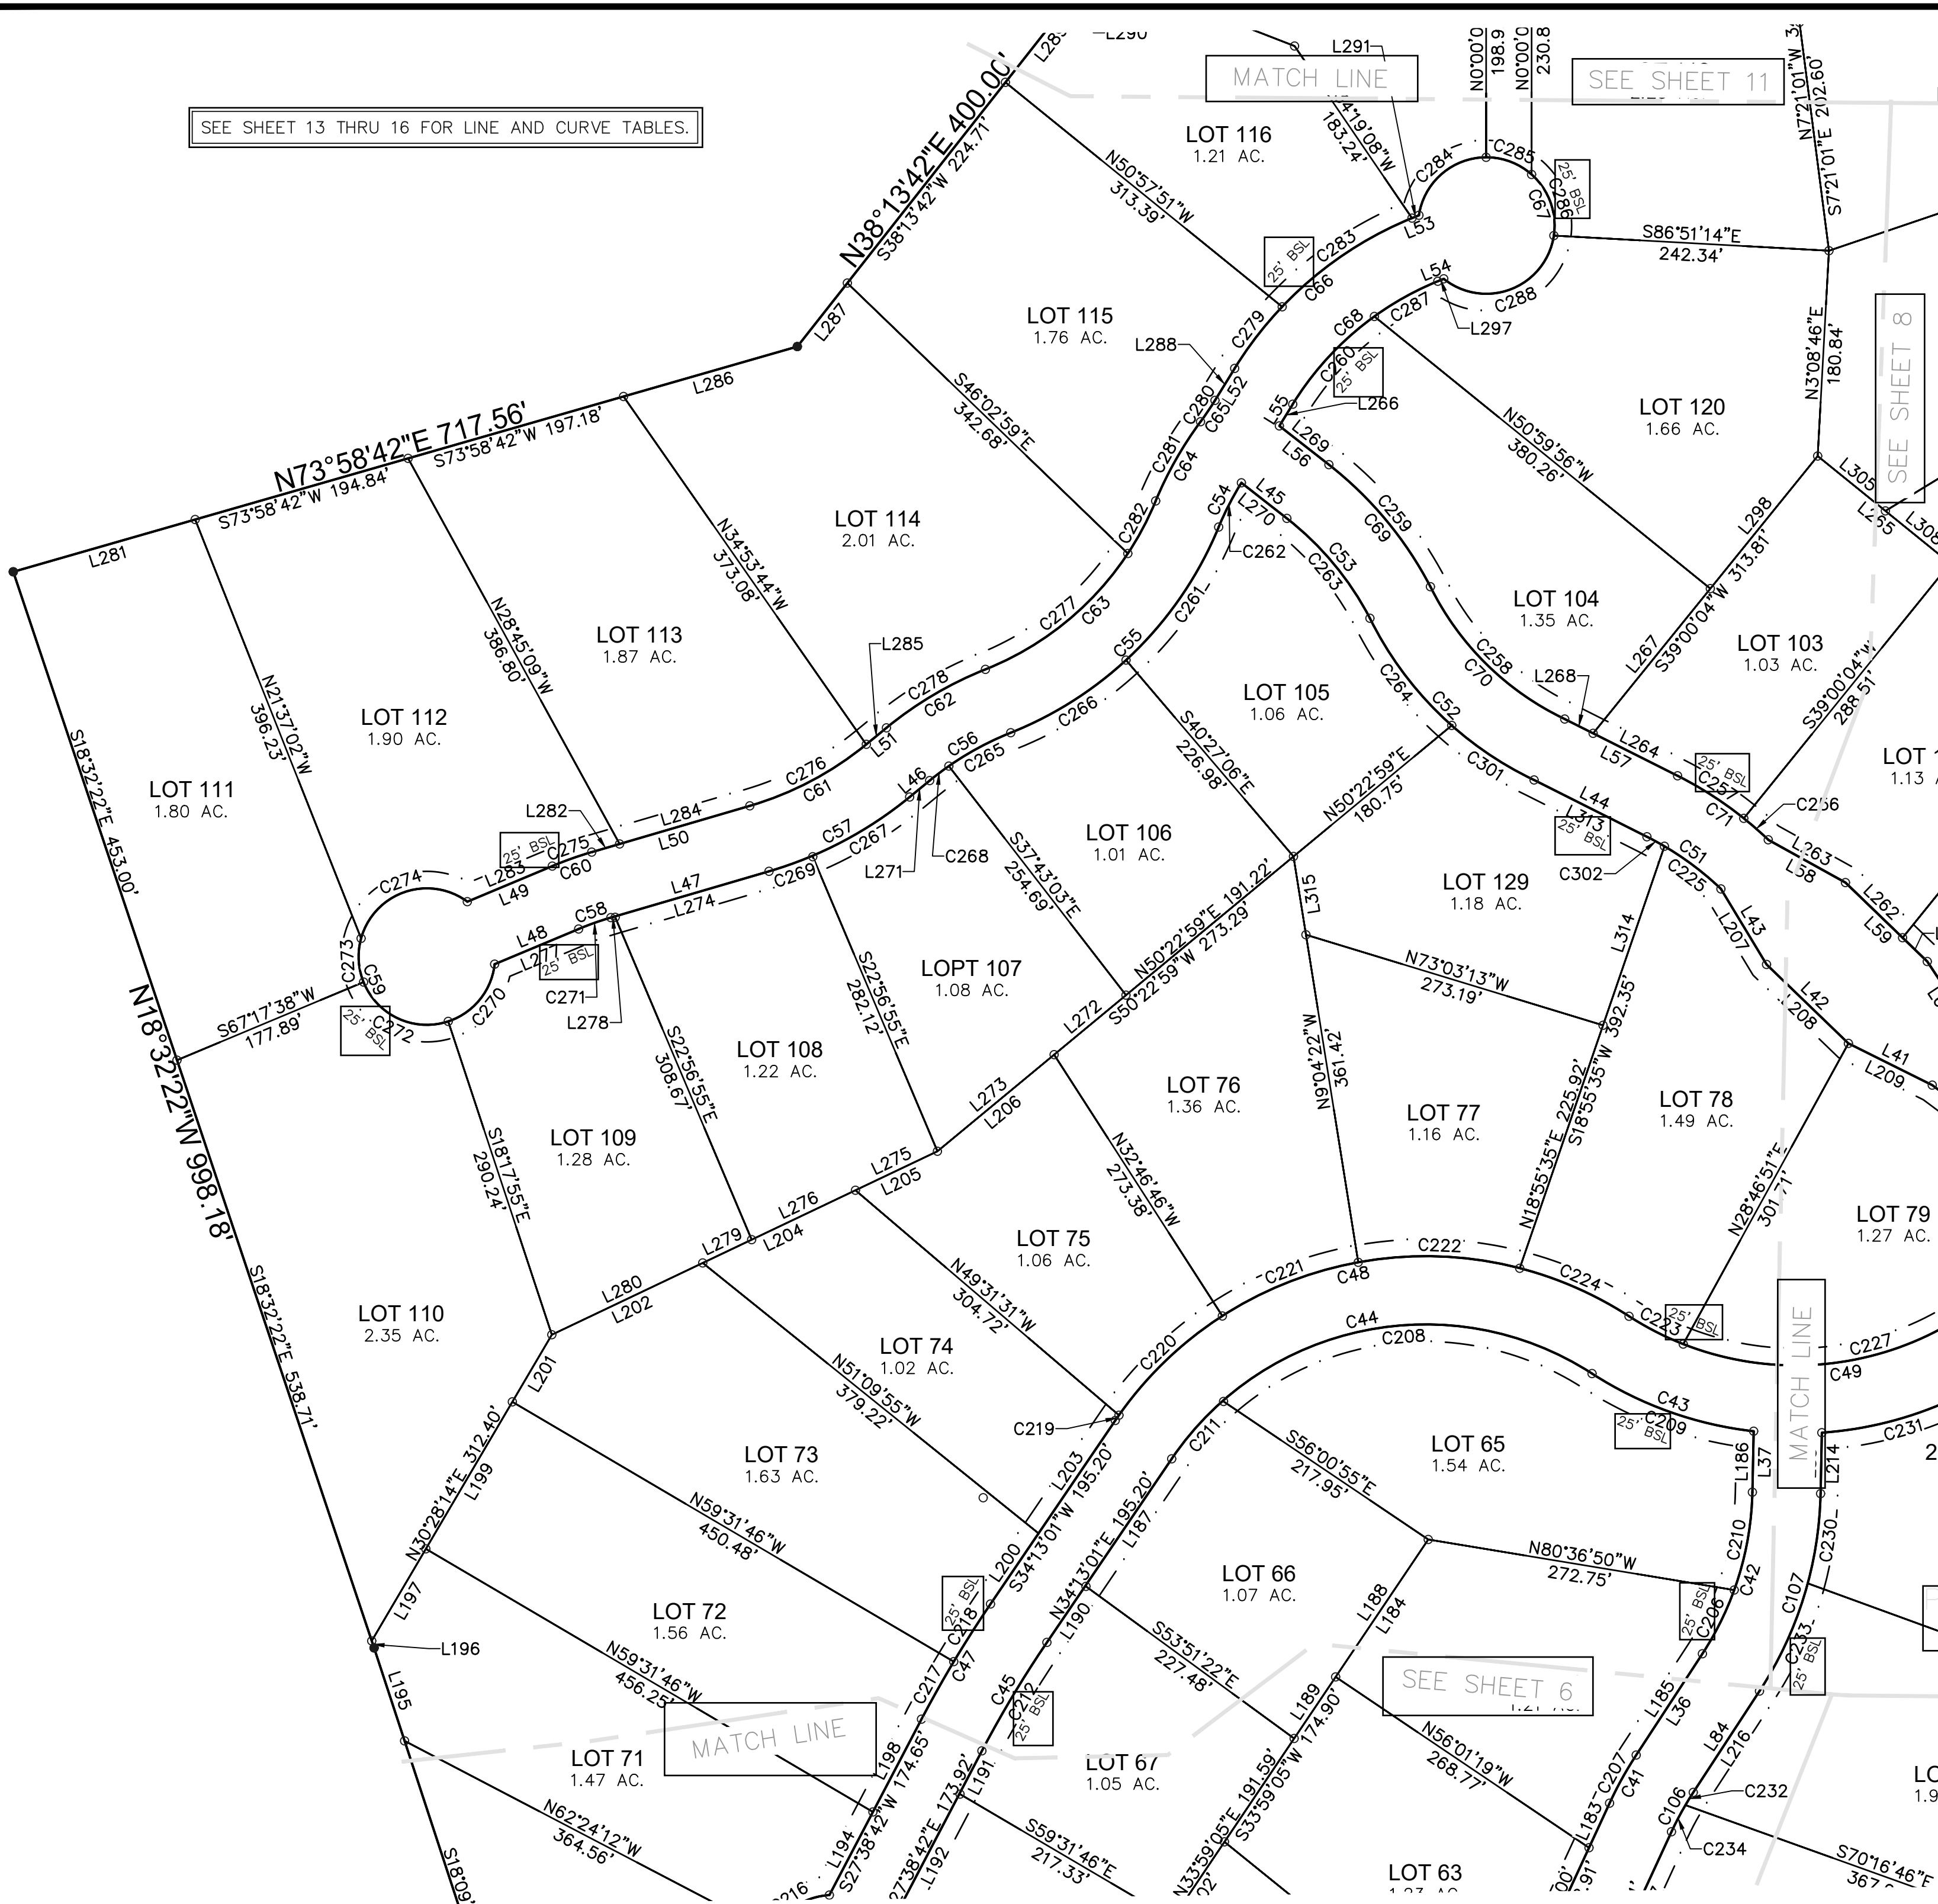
SEE SHEET 13 THRU 16 FOR LINE AND CURVE TABLES.

MATCH LINE

SEE SHEET 11

SEE SHEET 8

SEE SHEET 6

MATCH LINE

MATCH LINE

N38°13'42"E 400.00'
S38°13'42"W 224.71'

N73°58'42"E 717.56'
S73°58'42"W 197.18'
S73°58'42"W 194.84'

N18°32'22"W 998.18'
S18°32'22"E 453.00'
S18°32'22"E 538.71'

L281 L286 L287 L291 L290 L283

N0°00'0 198.9
N0°00'0 230.8
N7°21'01"W
S7°21'01"E 202.60'

LOT 116
1.21 AC.
183.24'
N50°57'51"W 313.39'
C284 C285 C286 C67 L53 25' BSL
S86°51'14"E 242.34'
N3°08'46"E 180.84'

LOT 115
1.76 AC.
C283 C66 25' BSL C279 L288 C280 C65 L52
S46°02'59"E 342.68'
L54 C287 C288 L297 C68 C260 25' BSL L266 L55 L269 L56

LOT 120
1.66 AC.
N50°59'56"W 380.26'
L305 L265 L308

LOT 114
2.01 AC.
N34°53'44"W 373.08'
C281 C64 C282 C277 C63
L285 C278 C62 L51

LOT 113
1.87 AC.
N28°45'09"W 386.80'

LOT 112
1.90 AC.
N21°37'02"W 396.23'

LOT 111
1.80 AC.

C54 L45 L270 C262 C53 C263 C259 C69

LOT 104
1.35 AC.
L298 S39°00'04"W 313.81'

LOT 103
1.03 AC.
S39°00'04"W 288.51'

LOT 1
1.13

C261 C55 C266
C276 C61 L284 L50 L282 C275 25' BSL L283 C60 L49 C274
C273 C59 C272 25' BSL S67°17'38"W 177.89'

LOT 105
1.06 AC.
S40°27'06"E 226.98'
C258 C70 L268 L267 L57 L264 C257 25' BSL C71 C256
C264 C52 C301 L44 L313 25' BSL C302 C51 C225 L263 L58 L262 L59

C56 C265 L46 C268 L271 C57 C267

LOT 106
1.01 AC.
S37°43'03"E 254.69'
N50°22'59"E 180.75'

LOT 129
1.18 AC.
L315 L314 N73°03'13"W 273.19'

L48 L277 25' BSL C58 C271 L278 C270 L47 L274 C269

LOPT 107
1.08 AC.
N50°22'59"E 191.22'
S50°22'59"W 273.29'
L272

LOT 108
1.22 AC.
S22°56'55"E 308.67'
S22°56'55"E 282.12'

L273 L206 L275 L205

LOT 109
1.28 AC.
S18°17'55"E 290.24'

LOT 76
1.36 AC.
N32°46'46"W 273.38'
N9°04'22"W 361.42'

LOT 77
1.16 AC.
N18°55'35"E 225.92'
S18°55'35"W 392.35'

LOT 78
1.49 AC.
L207 L43 L42 C208 L41 L209
N28°46'51"E 301.71'

LOT 79
1.27 AC.

L276 L204 L279 L280 L202

LOT 110
2.35 AC.

LOT 75
1.06 AC.
N49°31'31"W 304.72'

C221 C48 C222 C224 C223 25' BSL C227 C49

LOT 74
1.02 AC.
N51°09'55"W 379.22'
C220 C44 C208 C43 C209 25' BSL
C219 L201

LOT 73
1.63 AC.
N59°31'46"W 450.48'
N30°28'14"E 312.40'
L199 L197 L196 L203 L200
S34°13'01"W 195.20'

C211 S56°00'55"E 217.95'

LOT 65
1.54 AC.
N80°36'50"W 272.75'
L186 L37 L214 C231 2
C210 C42 25' BSL C206 C230 C107

LOT 66
1.07 AC.
N34°13'01"E 195.20'
L187 L190 S53°51'22"E 227.48' L188 L184

LOT 72
1.56 AC.
N59°31'46"W 456.25'
25' BSL C218 C47 C217 L195

C45 C212 25' BSL C233 25' BSL

LOT 71
1.47 AC.
N62°24'12"W 364.56'
L198 L194 S27°38'42"W 174.65'
S18°09'
L216 C216

LOT 67
1.05 AC.
L191 L192 27°38'42"E 173.92'
S59°31'46"E 217.33'

L189 174.90' N33°59'05"E 191.59' S33°59'05"W
N56°01'19"W 268.77'

L185 L36 L84 L216 C232 C106 C234
C207 C41 L183

LOT 63

S70°16'46"E 367

LO 1.9